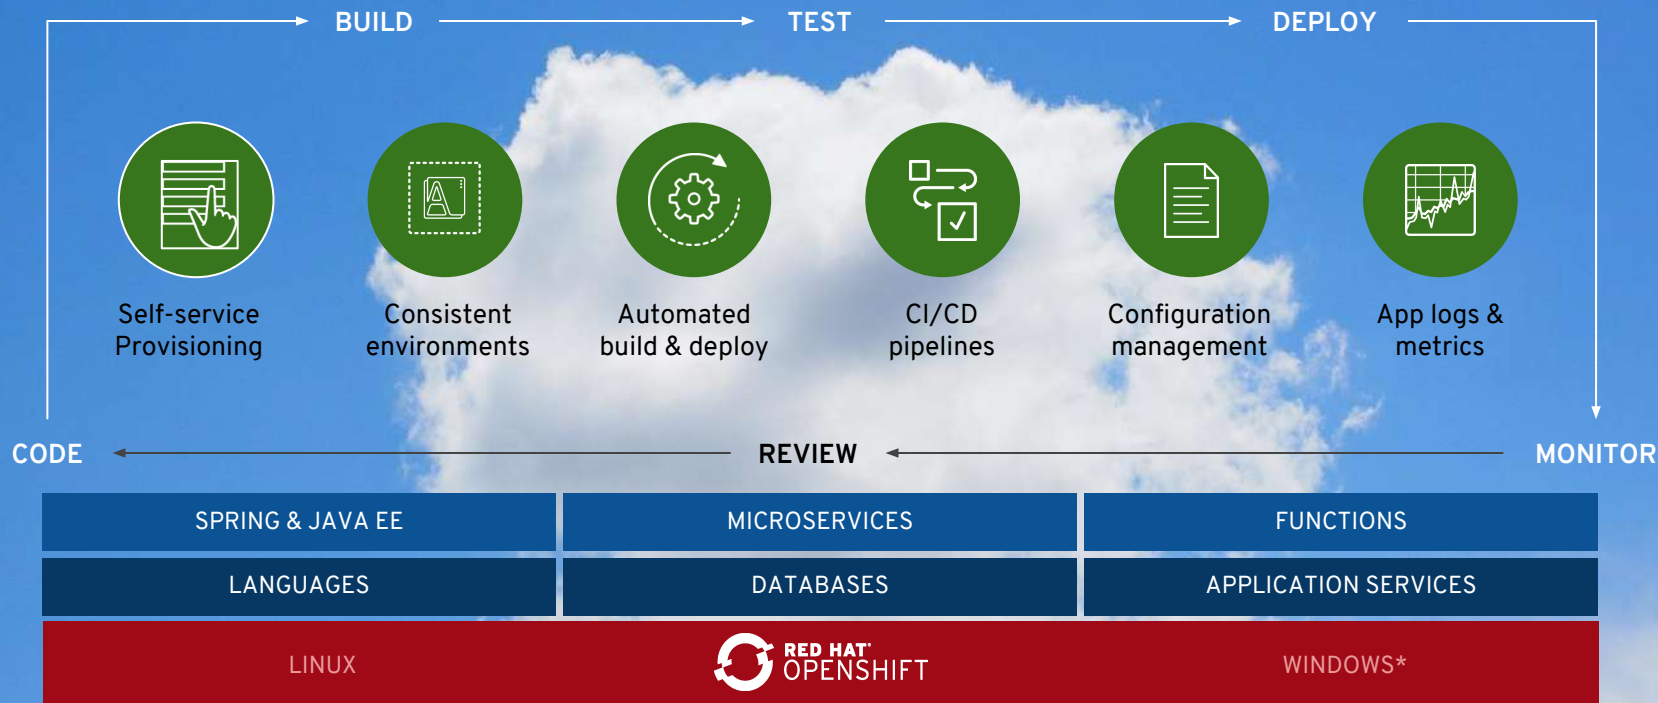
BUILD TEST DEPLOY

Self-service Provisioning

Consistent environments

Automated build & deploy

CI/CD pipelines

Configuration management

App logs & metrics

CODE REVIEW MONITOR

| SPRING & JAVA EE | MICROSERVICES | FUNCTIONS |
|---|---|---|
| LANGUAGES | DATABASES | APPLICATION SERVICES |

LINUX RED HAT® OPENSHIFT WINDOWS*